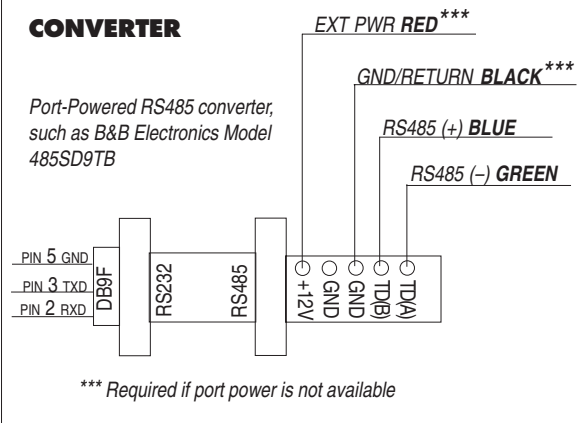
CONVERTER

EXT PWR RED***

GND/RETURN BLACK***

Port-Powered RS485 converter, such as B&B Electronics Model 485SD9TB

RS485 (+) BLUE

RS485 (–) GREEN

PIN 5 GND
PIN 3 TXD
PIN 2 RXD

DB9F

RS232

RS485

+12V GND GND TD(B) TD(A)

*** Required if port power is not available